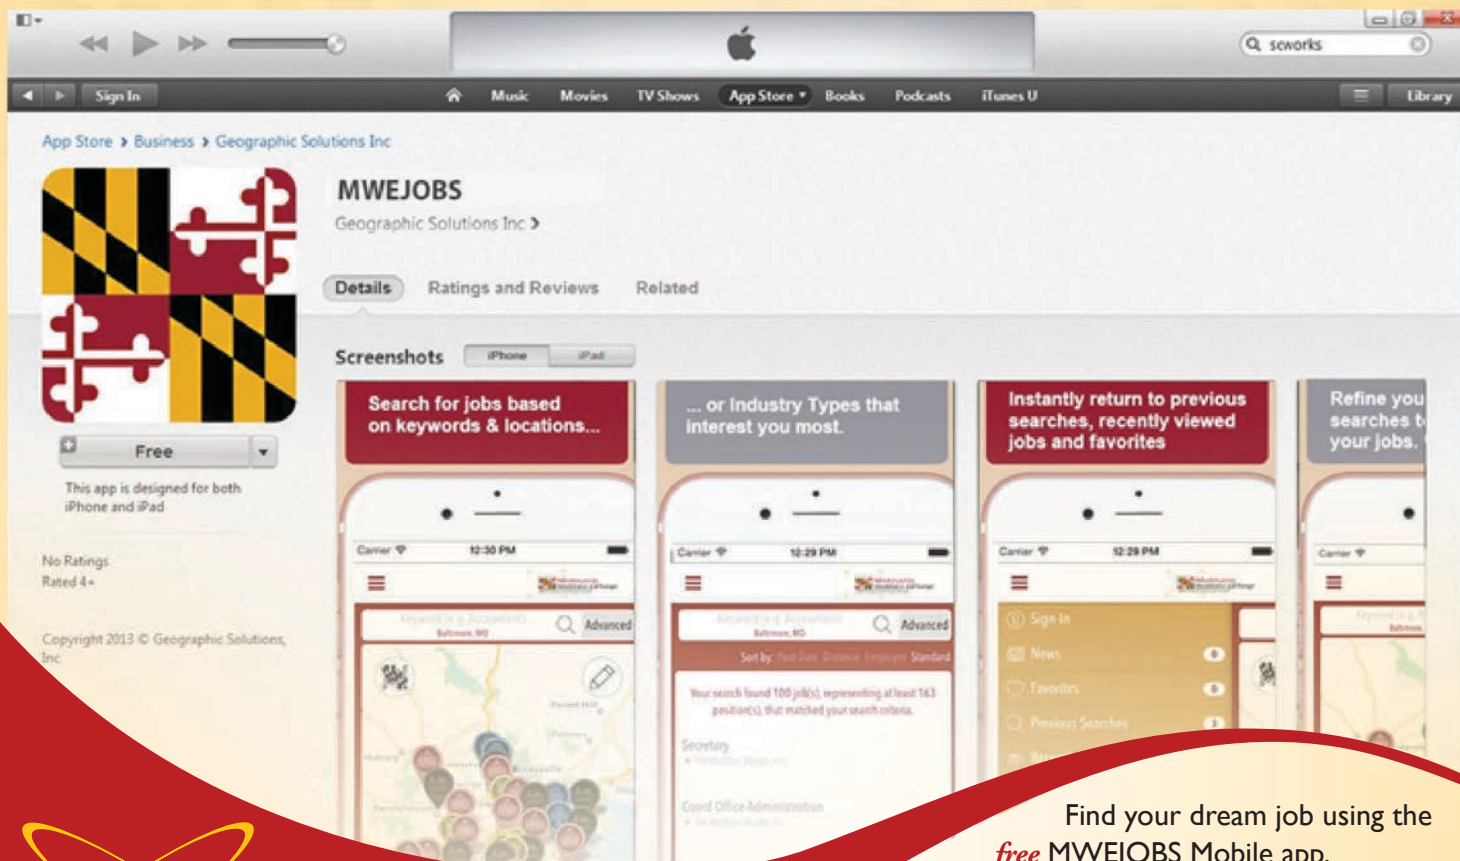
seworks

Sign In

Music Movies TV Shows App Store Books Podcasts iTunes U

Library

App Store > Business > Geographic Solutions Inc

MWEJOBS

Geographic Solutions Inc >

Details Ratings and Reviews Related

Free

This app is designed for both iPhone and iPad

No Ratings
Rated 4+

Copyright 2013 © Geographic Solutions, Inc

Screenshots iPhone iPad

Search for jobs based on keywords & locations...

Carrier 12:30 PM

Advanced

... or Industry Types that interest you most.

Carrier 12:29 PM

Advanced

Sort by Standard

Your search found 100 job(s), representing at least 163 position(s) that matched your search criteria.

Secretary

Coord Office Administration

Instantly return to previous searches, recently viewed jobs and favorites

Carrier 12:29 PM

Sign In

News

Favorites

Previous Searches

Refine you searches t your jobs.

Carrier

Find your dream job using the free MWEJOBS Mobile app.